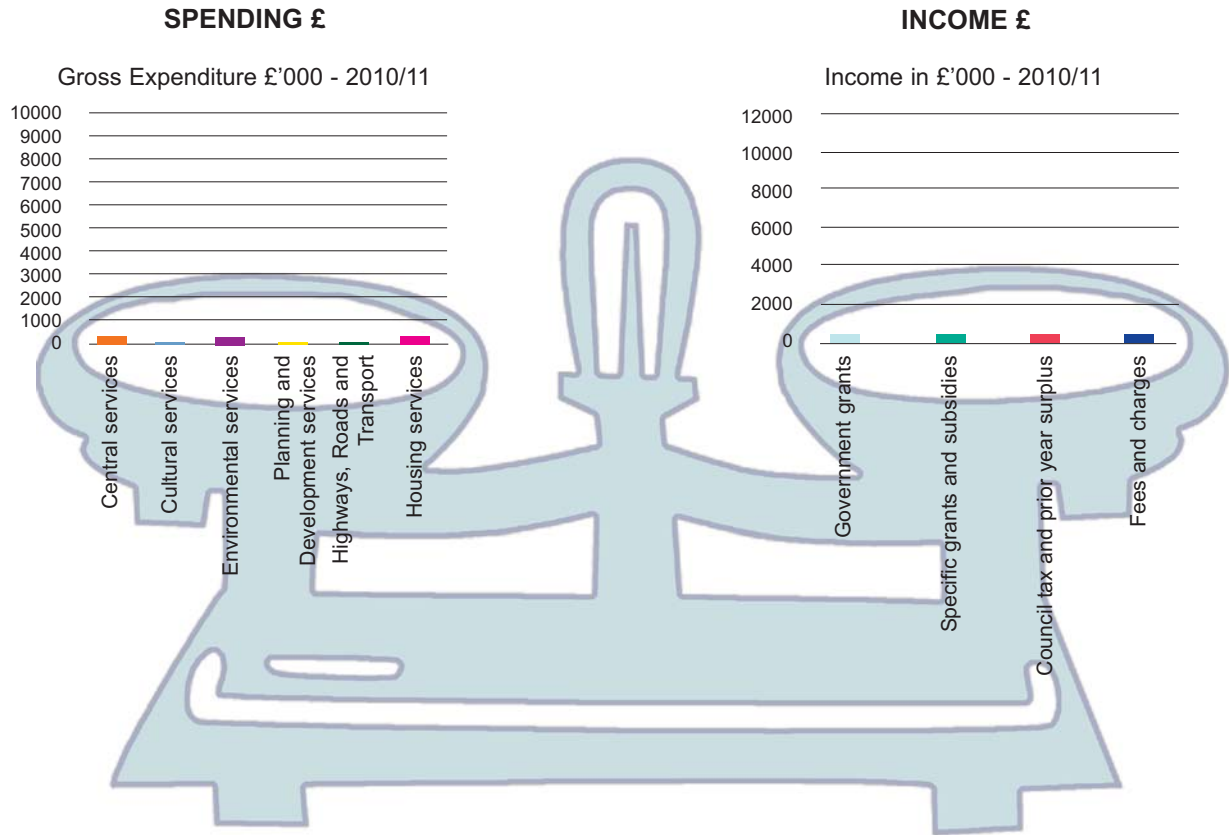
SPENDING £

Gross Expenditure £'000 - 2010/11

10000
9000
8000
7000
6000
5000
4000
3000
2000
1000
0

Central services
Cultural services
Environmental services
Planning and Development services
Highways, Roads and Transport
Housing services

INCOME £

Income in £'000 - 2010/11

12000
10000
8000
6000
4000
2000
0

Government grants
Specific grants and subsidies
Council tax and prior year surplus
Fees and charges